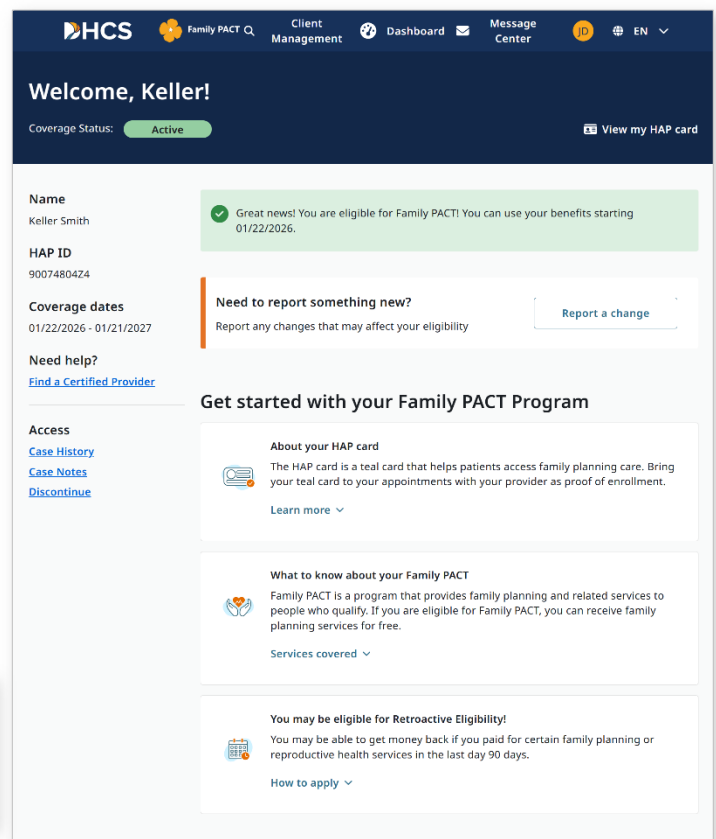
DHCS Family PACT Client Management Dashboard Message Center JD EN

Welcome, Keller!

Coverage Status: Active

View my HAP card

Name
Keller Smith

HAP ID
90074804Z4

Coverage dates
01/22/2026 - 01/21/2027

Need help?
Find a Certified Provider

Access
Case History
Case Notes
Discontinue

Great news! You are eligible for Family PACT! You can use your benefits starting 01/22/2026.

Need to report something new?
Report any changes that may affect your eligibility

Report a change

Get started with your Family PACT Program

About your HAP card
The HAP card is a teal card that helps patients access family planning care. Bring your teal card to your appointments with your provider as proof of enrollment.
Learn more

What to know about your Family PACT
Family PACT is a program that provides family planning and related services to people who qualify. If you are eligible for Family PACT, you can receive family planning services for free.
Services covered

You may be eligible for Retroactive Eligibility!
You may be able to get money back if you paid for certain family planning or reproductive health services in the last day 90 days.
How to apply